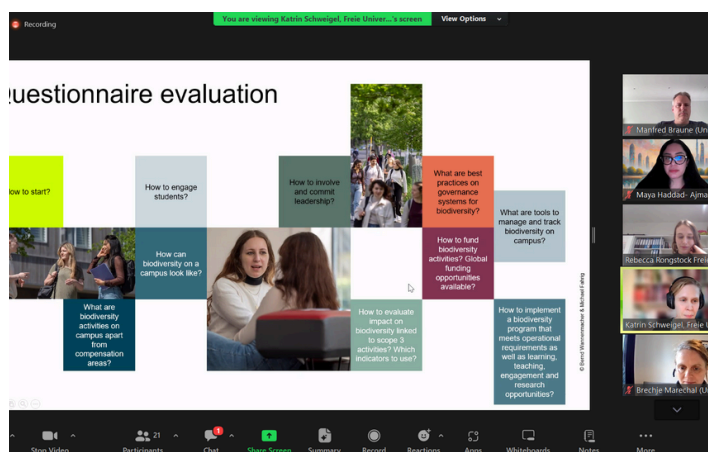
Recording

You are viewing Katrin Schweigel, Freie Univer...'s screen View Options

uestionnaire evaluation

ow to start?

How to engage students?

How to involve and commit leadership?

What are best practices on governance systems for biodiversity?

What are tools to manage and track biodiversity on campus?

How can biodiversity on a campus look like?

How to fund biodiversity activities? Global funding opportunities available?

What are biodiversity activities on campus apart from compensation areas?

How to evaluate impact on biodiversity linked to scope 3 activities? Which indicators to use?

How to implement a biodiversity program that meets operational requirements as well as learning, teaching, engagement and research opportunities?

© Bernd Wannenmacher & Michael Fahrig

Manfred Braune (Un

Maya Haddad- Ajma

Rebecca Rongstock Freie

Katrin Schweigel, Freie U

Brechje Marechal (U

Stop Video

21 Participants

1 Chat

Share Screen

Summary

Record

Reactions

Apps

Whiteboards

Notes

More